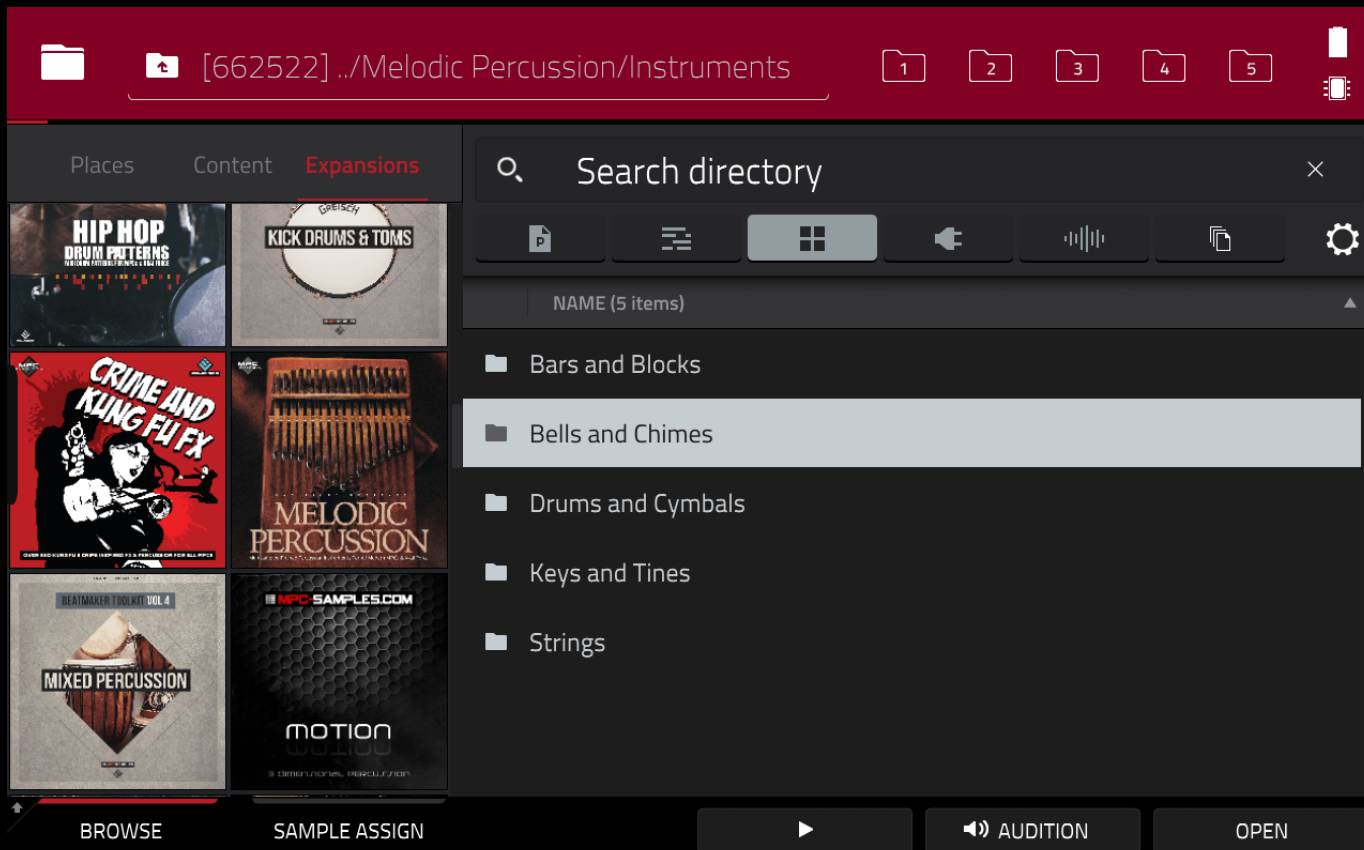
[662522] ../Melodic Percussion/Instruments

1 2 3 4 5

Places Content Expansions

HIP HOP DRUM PATTERNS

GRETSCH KICK DRUMS & TOMS

CRIME AND KUNG FU FX

MELODIC PERCUSSION

BEATMAKER TOOLKIT VOL 4 MIXED PERCUSSION

MPC-SAMPLES.COM MOTION

Search directory

NAME (5 items)

Bars and Blocks

Bells and Chimes

Drums and Cymbals

Keys and Tines

Strings

BROWSE SAMPLE ASSIGN AUDITION OPEN